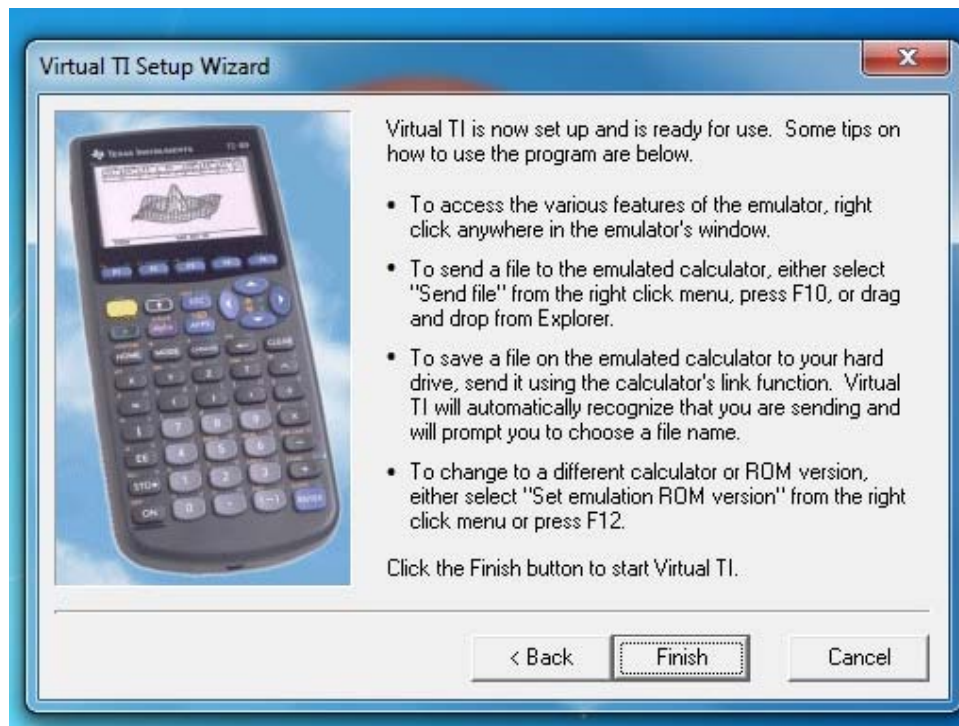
Virtual TI Setup Wizard

TEXAS INSTRUMENTS TI-89

HOME MODE CLEAR
STO▸ EE ON ENTER

Virtual TI is now set up and is ready for use. Some tips on how to use the program are below.

• To access the various features of the emulator, right click anywhere in the emulator's window.

• To send a file to the emulated calculator, either select "Send file" from the right click menu, press F10, or drag and drop from Explorer.

• To save a file on the emulated calculator to your hard drive, send it using the calculator's link function. Virtual TI will automatically recognize that you are sending and will prompt you to choose a file name.

• To change to a different calculator or ROM version, either select "Set emulation ROM version" from the right click menu or press F12.

Click the Finish button to start Virtual TI.

< Back | Finish | Cancel